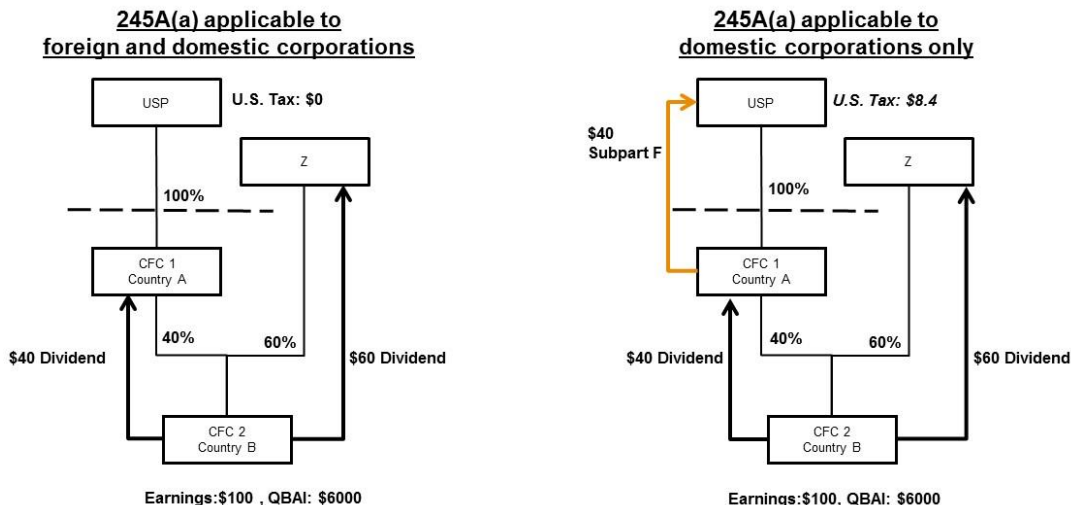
245A(a) applicable to foreign and domestic corporations

USP

U.S. Tax: $0

Z

100%

CFC 1
Country A

40%

60%

$40 Dividend

$60 Dividend

CFC 2
Country B

Earnings:$100 , QBAI: $6000

245A(a) applicable to domestic corporations only

USP

U.S. Tax: $8.4

$40
Subpart F

Z

100%

CFC 1
Country A

40%

60%

$40 Dividend

$60 Dividend

CFC 2
Country B

Earnings:$100, QBAI: $6000